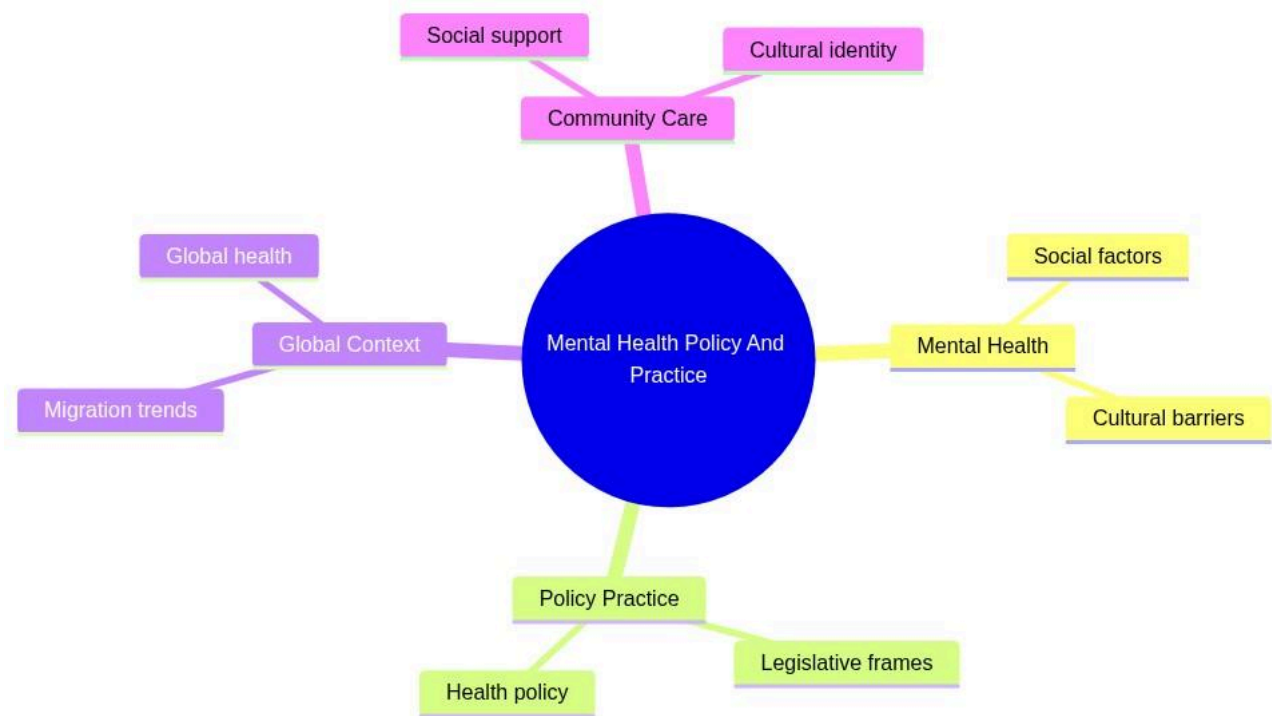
Social support

Cultural identity

Community Care

Global health

Global Context

Migration trends

Mental Health Policy And Practice

Social factors

Mental Health

Cultural barriers

Policy Practice

Legislative frames

Health policy